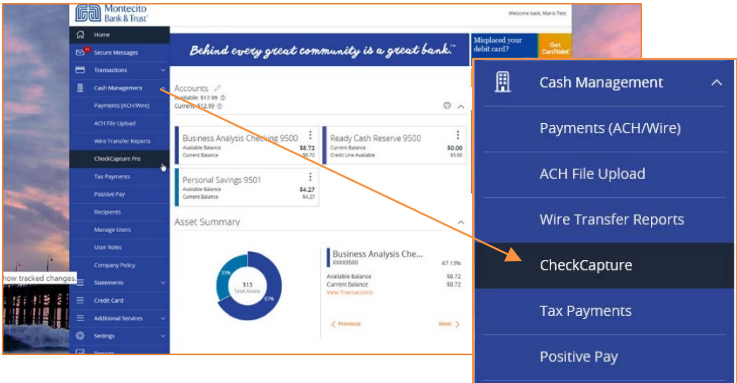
Montecito Bank & Trust

Welcome back, Mario Test

Home
Secure Messages
Transactions
Cash Management
Payments (ACH/Wire)
ACH File Upload
Wire Transfer Reports
CheckCapture Pro
Tax Payments
Positive Pay
Recipients
Manage Users
User Roles
Company Policy
Statements
Credit Card
Additional Services
Settings
Reports

Behind every great community is a great bank.™

Misplaced your debit card?
Get CardValet

Accounts
Available: $13.99
Current: $12.99

Business Analysis Checking 9500
Available Balance $8.72
Current Balance $8.72

Ready Cash Reserve 9500
Current Balance $0.00
Credit Line Available $5.00

Personal Savings 9501
Available Balance $4.27
Current Balance $4.27

Asset Summary

33%
$13
Total Assets
67%

Business Analysis Che...
XXXX9500 67.13%
Available Balance $8.72
Current Balance $8.72
View Transactions

< Previous
Next >

how tracked changes

Cash Management
Payments (ACH/Wire)
ACH File Upload
Wire Transfer Reports
CheckCapture
Tax Payments
Positive Pay